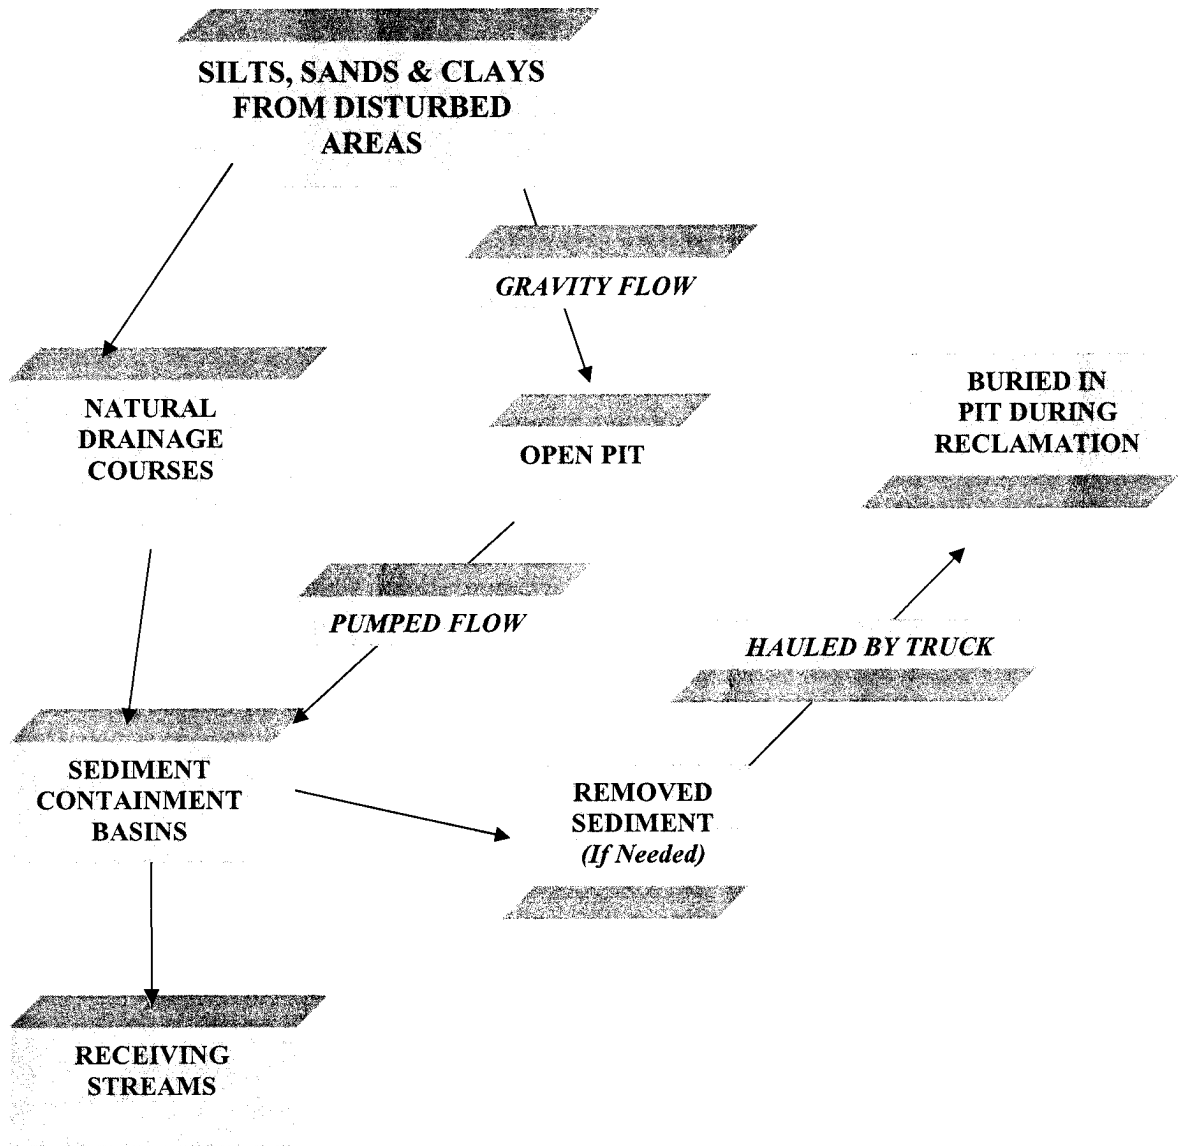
SILTS, SANDS & CLAYS FROM DISTURBED AREAS

GRAVITY FLOW

NATURAL DRAINAGE COURSES

OPEN PIT

BURIED IN PIT DURING RECLAMATION

PUMPED FLOW

HAULED BY TRUCK

SEDIMENT CONTAINMENT BASINS

REMOVED SEDIMENT (If Needed)

RECEIVING STREAMS